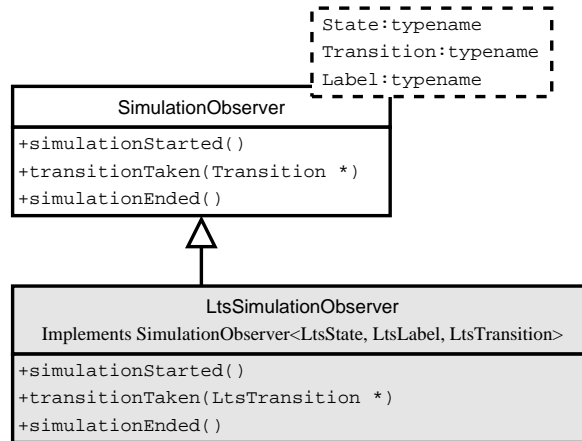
State:typename
Transition:typename
Label:typename

SimulationObserver

+simulationStarted()
+transitionTaken(Transition *)
+simulationEnded()

LtsSimulationObserver
Implements SimulationObserver<LtsState, LtsLabel, LtsTransition>

+simulationStarted()
+transitionTaken(LtsTransition *)
+simulationEnded()